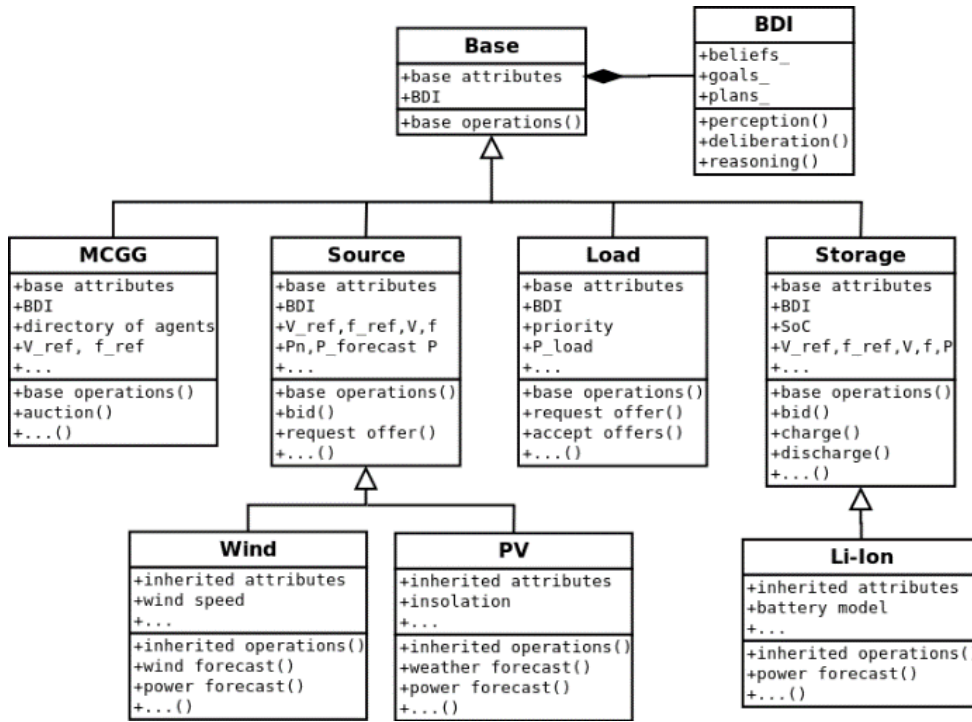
Base
+base attributes
+BDI
+base operations()

BDI
+beliefs_
+goals_
+plans_
+perception()
+deliberation()
+reasoning()

MCGG
+base attributes
+BDI
+directory of agents
+V_ref, f_ref
+...
+base operations()
+auction()
+...()

Source
+base attributes
+BDI
+V_ref,f_ref,V,f
+Pn,P_forecast P
+...
+base operations()
+bid()
+request offer()
+...()

Load
+base attributes
+BDI
+priority
+P_load
+...
+base operations()
+request offer()
+accept offers()
+...()

Storage
+base attributes
+BDI
+SoC
+V_ref,f_ref,V,f,P
+...
+base operations()
+bid()
+charge()
+discharge()
+...()

Wind
+inherited attributes
+wind speed
+...
+inherited operations()
+wind forecast()
+power forecast()
+...()

PV
+inherited attributes
+insolation
+...
+inherited operations()
+weather forecast()
+power forecast()
+...()

Li-Ion
+inherited attributes
+battery model
+...
+inherited operations(
+power forecast()
+...()